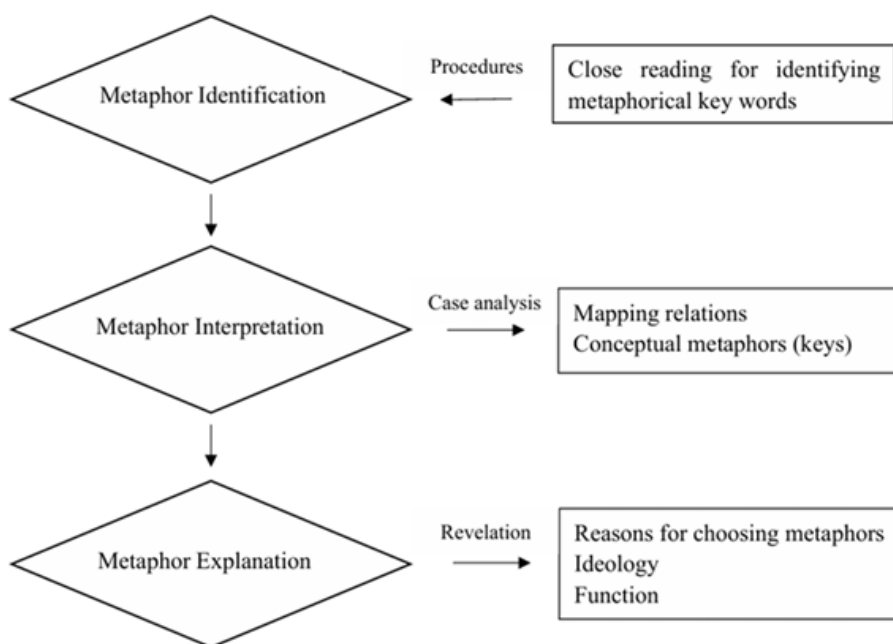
Metaphor Identification

Procedures

Close reading for identifying metaphorical key words

Metaphor Interpretation

Case analysis

Mapping relations
Conceptual metaphors (keys)

Metaphor Explanation

Revelation

Reasons for choosing metaphors
Ideology
Function